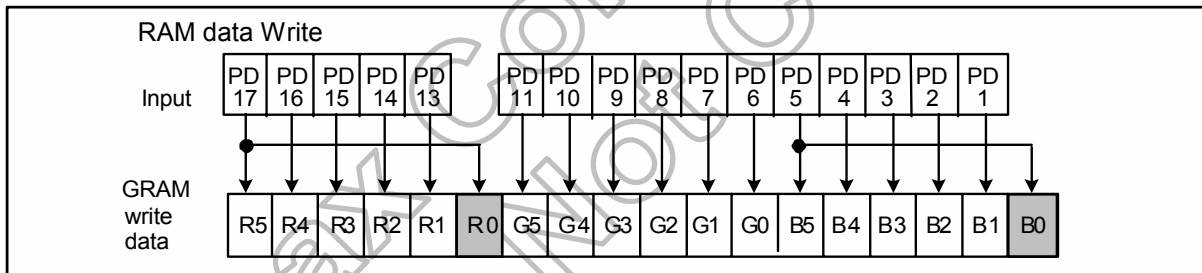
RAM data Write

Input

| PD 17 | PD 16 | PD 15 | PD 14 | PD 13 | PD 11 | PD 10 | PD 9 | PD 8 | PD 7 | PD 6 | PD 5 | PD 4 | PD 3 | PD 2 | PD 1 |
|---|---|---|---|---|---|---|---|---|---|---|---|---|---|---|---|

GRAM write data

| R5 | R4 | R3 | R2 | R1 | R0 | G5 | G4 | G3 | G2 | G1 | G0 | B5 | B4 | B3 | B2 | B1 | B0 |
|---|---|---|---|---|---|---|---|---|---|---|---|---|---|---|---|---|---|